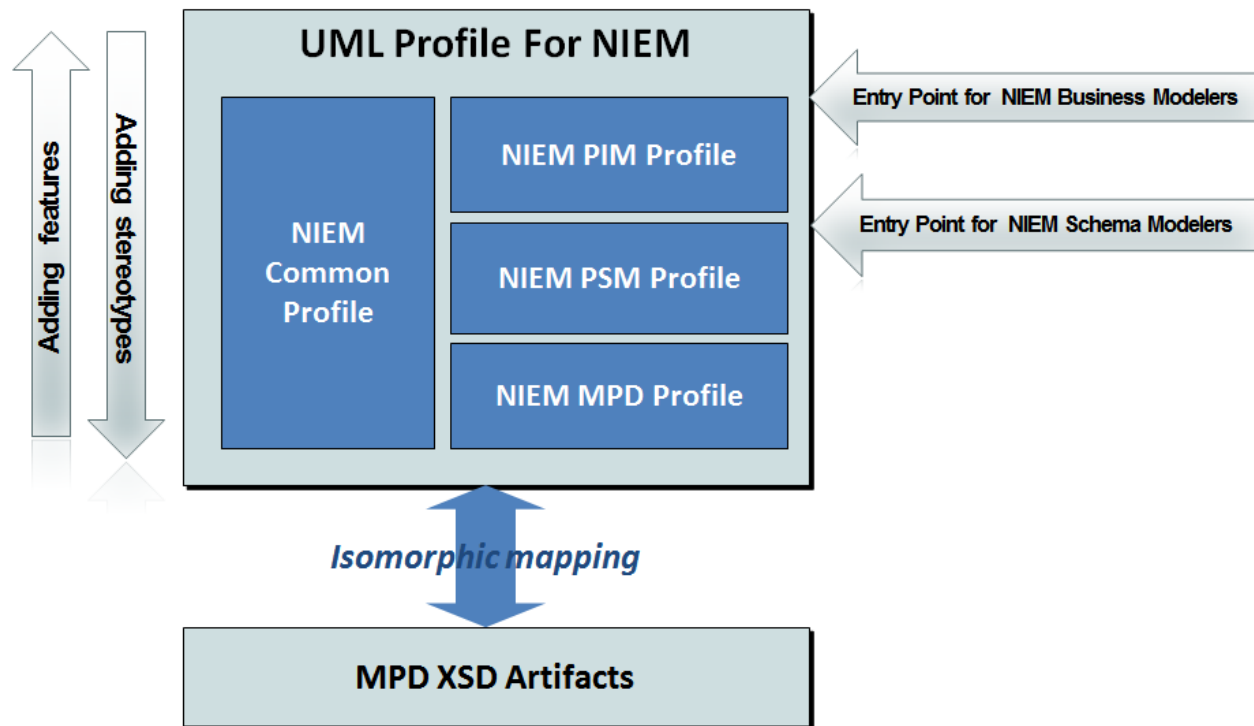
Adding features

Adding stereotypes

UML Profile For NIEM

NIEM Common Profile

NIEM PIM Profile

NIEM PSM Profile

NIEM MPD Profile

Entry Point for NIEM Business Modelers

Entry Point for NIEM Schema Modelers

Isomorphic mapping

MPD XSD Artifacts